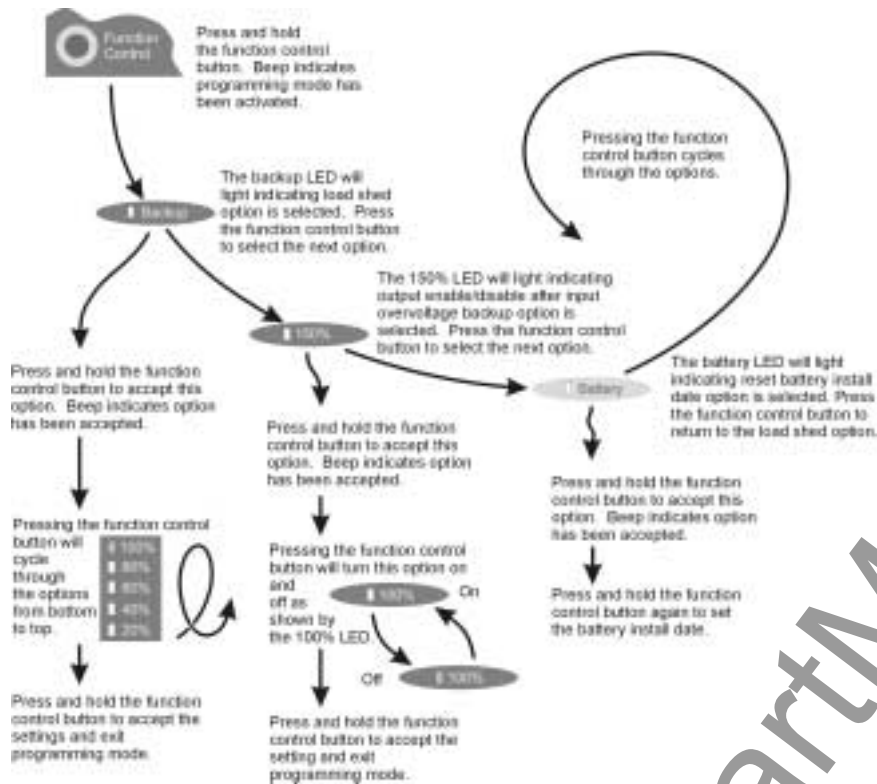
Function Control

Press and hold the function control button. Beep indicates programming mode has been activated.

Pressing the function control button cycles through the options.

Backup

The backup LED will light indicating load shed option is selected. Press the function control button to select the next option.

The 150% LED will light indicating output enable/disable after input overvoltage backup option is selected. Press the function control button to select the next option.

150%

Press and hold the function control button to accept this option. Beep indicates option has been accepted.

Battery

The battery LED will light indicating reset battery install date option is selected. Press the function control button to return to the load shed option.

Press and hold the function control button to accept this option. Beep indicates option has been accepted.

Press and hold the function control button to accept this option. Beep indicates option has been accepted.

Pressing the function control button will cycle through the options from bottom to top.

100%
80%
60%
40%
20%

Pressing the function control button will turn this option on and off as shown by the 100% LED.

100% On

Off 100%

Press and hold the function control button again to set the battery install date.

Press and hold the function control button to accept the settings and exit programming mode.

Press and hold the function control button to accept the setting and exit programming mode.

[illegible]